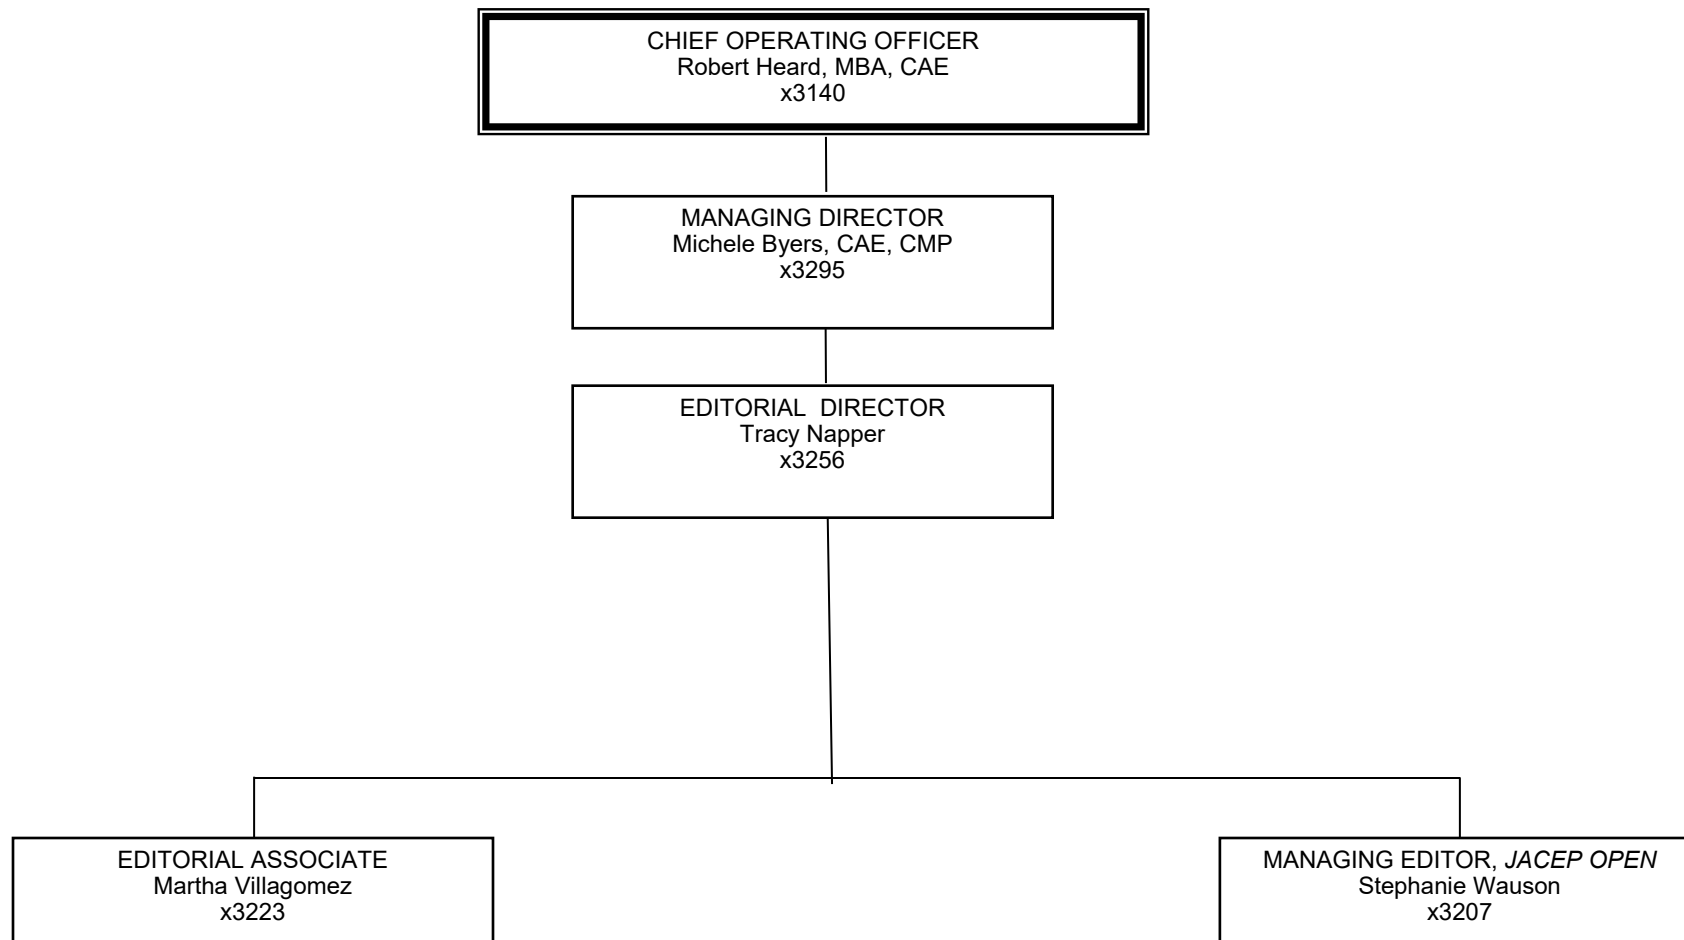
CHIEF OPERATING OFFICER
Robert Heard, MBA, CAE
x3140

MANAGING DIRECTOR
Michele Byers, CAE, CMP
x3295

EDITORIAL DIRECTOR
Tracy Napper
x3256

EDITORIAL ASSOCIATE
Martha Villagomez
x3223

MANAGING EDITOR, JACEP OPEN
Stephanie Wauson
x3207